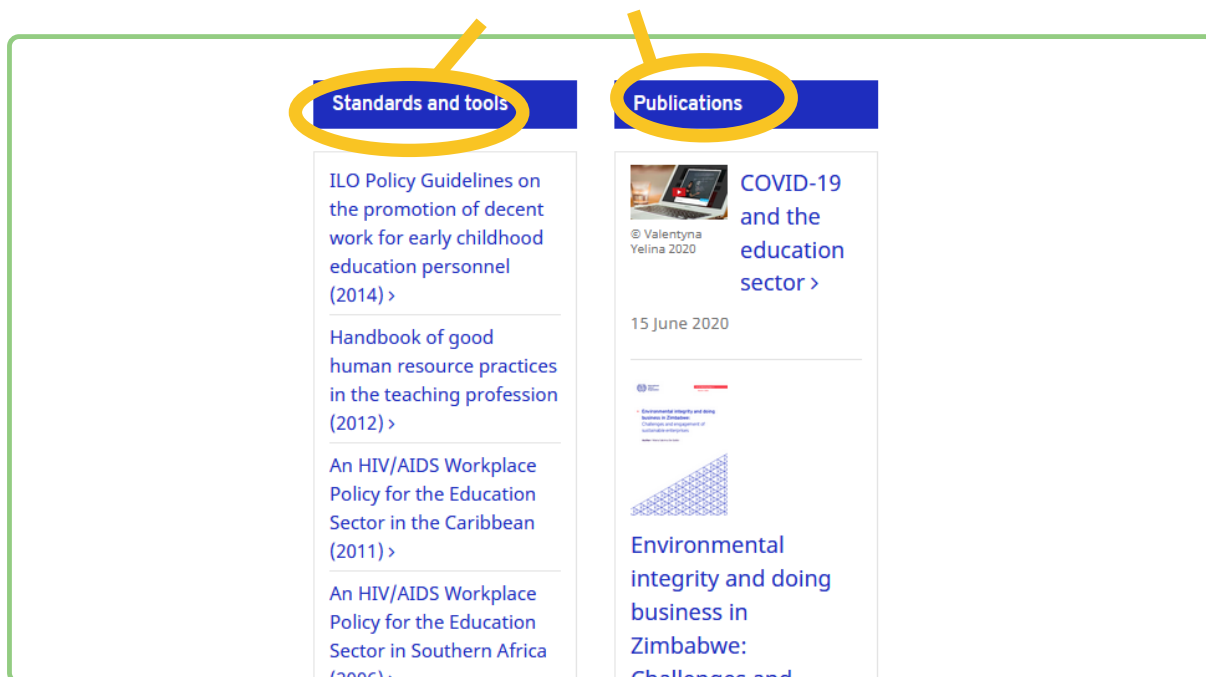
Standards and tools

ILO Policy Guidelines on the promotion of decent work for early childhood education personnel (2014) ›

Handbook of good human resource practices in the teaching profession (2012) ›

An HIV/AIDS Workplace Policy for the Education Sector in the Caribbean (2011) ›

An HIV/AIDS Workplace Policy for the Education Sector in Southern Africa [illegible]

Publications

© Valentyna Yelina 2020

COVID-19 and the education sector ›

15 June 2020

Environmental integrity and doing business in Zimbabwe: Challenges and engagement of sustainable enterprises

Environmental integrity and doing business in Zimbabwe: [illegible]